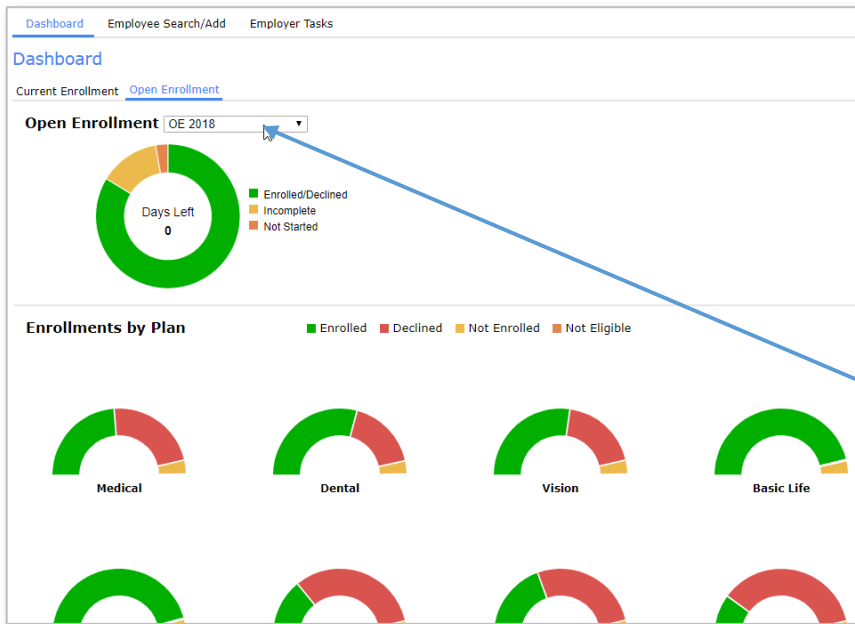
Dashboard Employee Search/Add Employer Tasks

Dashboard

Current Enrollment Open Enrollment

Open Enrollment OE 2018

Days Left
0

Enrolled/Declined
Incomplete
Not Started

Enrollments by Plan

Enrolled Declined Not Enrolled Not Eligible

Medical

Dental

Vision

Basic Life